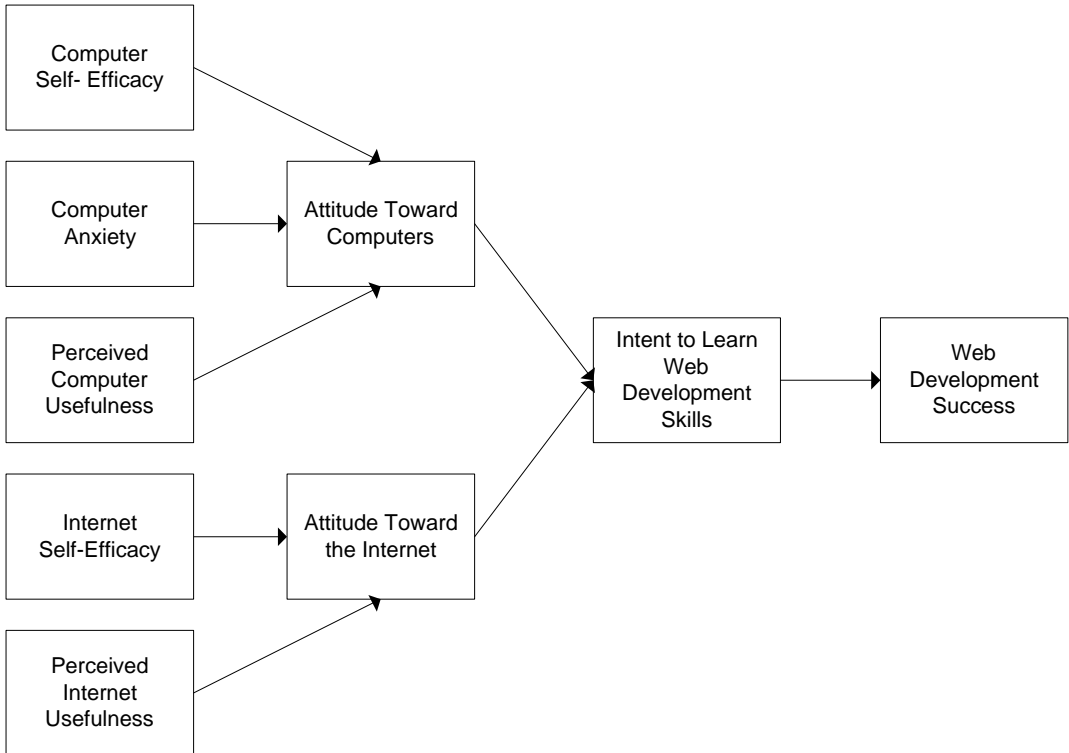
Computer Self- Efficacy

Computer Anxiety

Perceived Computer Usefulness

Internet Self-Efficacy

Perceived Internet Usefulness

Attitude Toward Computers

Attitude Toward the Internet

Intent to Learn Web Development Skills

Web Development Success